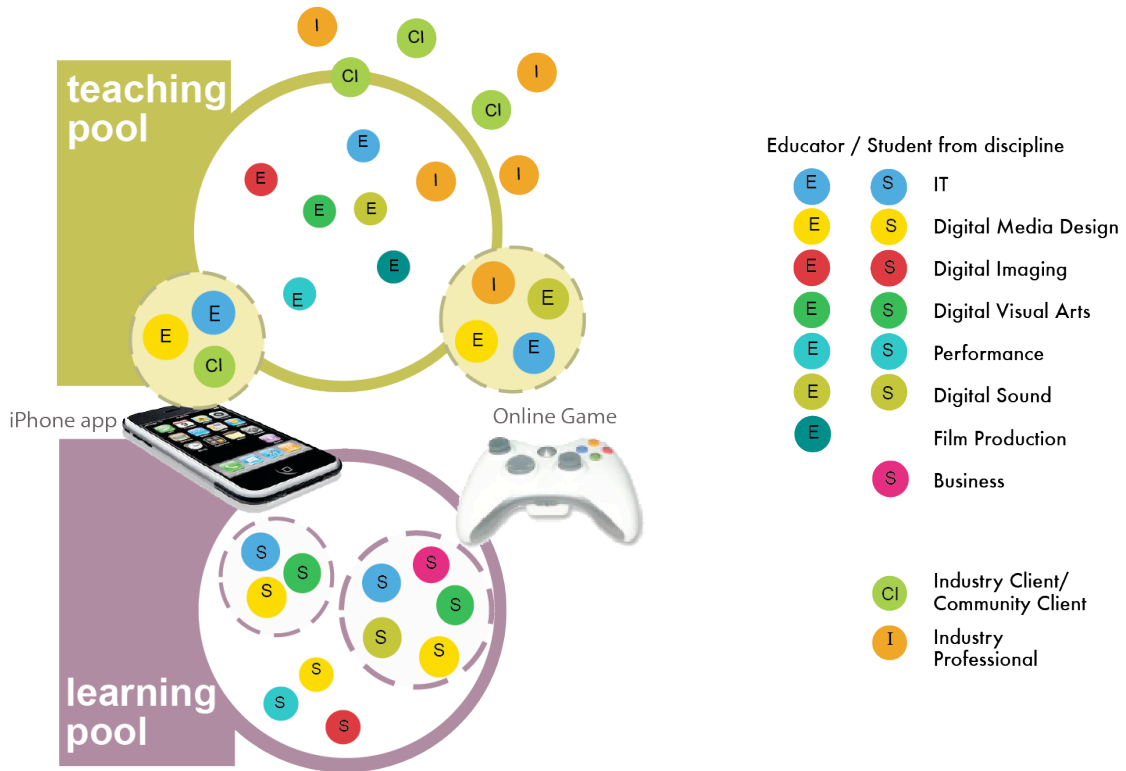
I
CI
CI
I
teaching pool
CI
E
E
I
I
E
E
E
E
I
E
E
E
CI
E
E

iPhone app
Online Game

S
S
S
S
S
S
S
S
S
S
S

learning pool

Educator / Student from discipline

| | | |
|---|---|---|
| E | S | IT |
| E | S | Digital Media Design |
| E | S | Digital Imaging |
| E | S | Digital Visual Arts |
| E | S | Performance |
| E | S | Digital Sound |
| E | | Film Production |
| | S | Business |

CI Industry Client/ Community Client
I Industry Professional